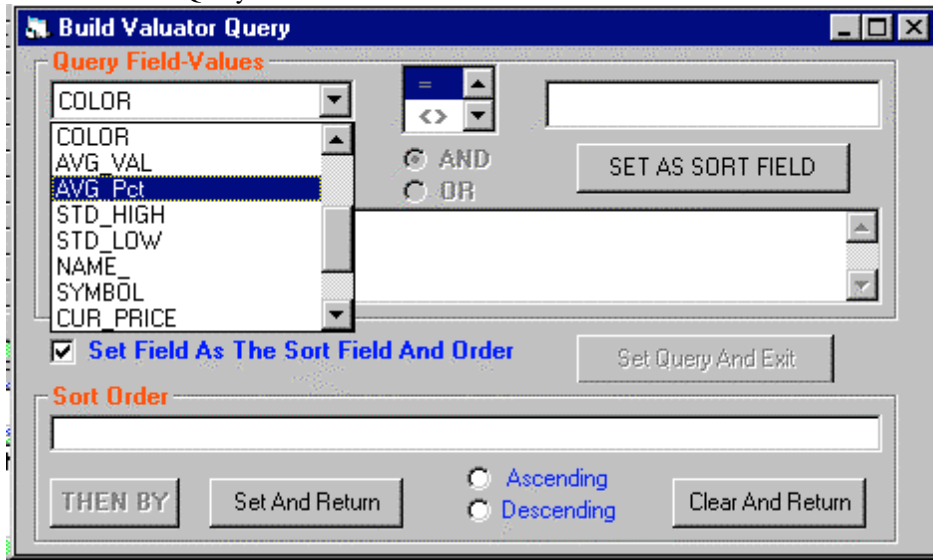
Build Valuator Query

Query Field-Values

COLOR

=
<>

COLOR
AVG_VAL
AVG_Pct
STD_HIGH
STD_LOW
NAME_
SYMBOL
CUR_PRICE

AND
OR

SET AS SORT FIELD

Set Field As The Sort Field And Order

Set Query And Exit

Sort Order

THEN BY

Set And Return

Ascending
Descending

Clear And Return